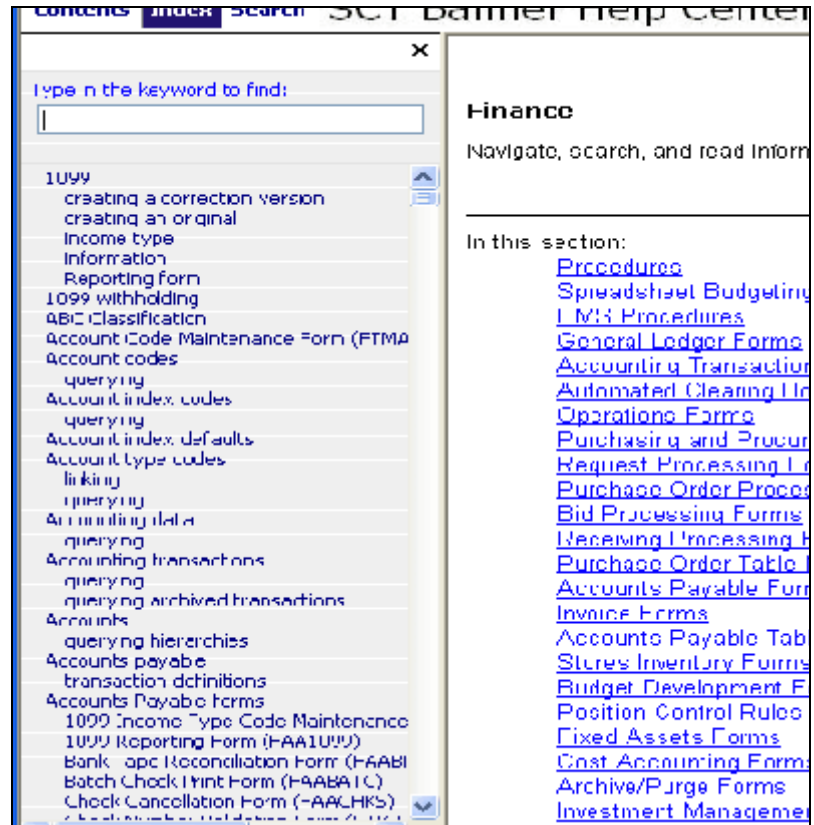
Contents Index Search SCT Banner Help Center

×

Type in the keyword to find:

1099
creating a correction version
creating an original
Income type
Information
Reporting form
1099 withholding
ABC Classification
Account Code Maintenance Form (FTMA
Account codes
querying
Account index codes
querying
Account index defaults
Account type codes
linking
querying
Accounting data
querying
Accounting transactions
querying
querying archived transactions
Accounts
querying hierarchies
Accounts payable
transaction definitions
Accounts Payable forms
1099 Income Type Code Maintenance
1099 Reporting Form (FAA1099)
Bank Tape Reconciliation Form (FAABI
Batch Check Print Form (FAABATC)
Check Cancellation Form (FAACHKS)
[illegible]

Finance

Navigate, search, and read Inform

In this section:
Procedures
Spreadsheet Budgeting
LMS Procedures
General Ledger Forms
Accounting Transaction
Automated Clearing Ho
Operations Forms
Purchasing and Procur
Request Processing F
Purchase Order Proces
Bid Processing Forms
Receiving Processing F
Purchase Order Table F
Accounts Payable Forr
Invoice Forms
Accounts Payable Tab
Stores Inventory Forms
Budget Development F
Position Control Rules
Fixed Assets Forms
Cost Accounting Forms
Archive/Purge Forms
Investment Manageme